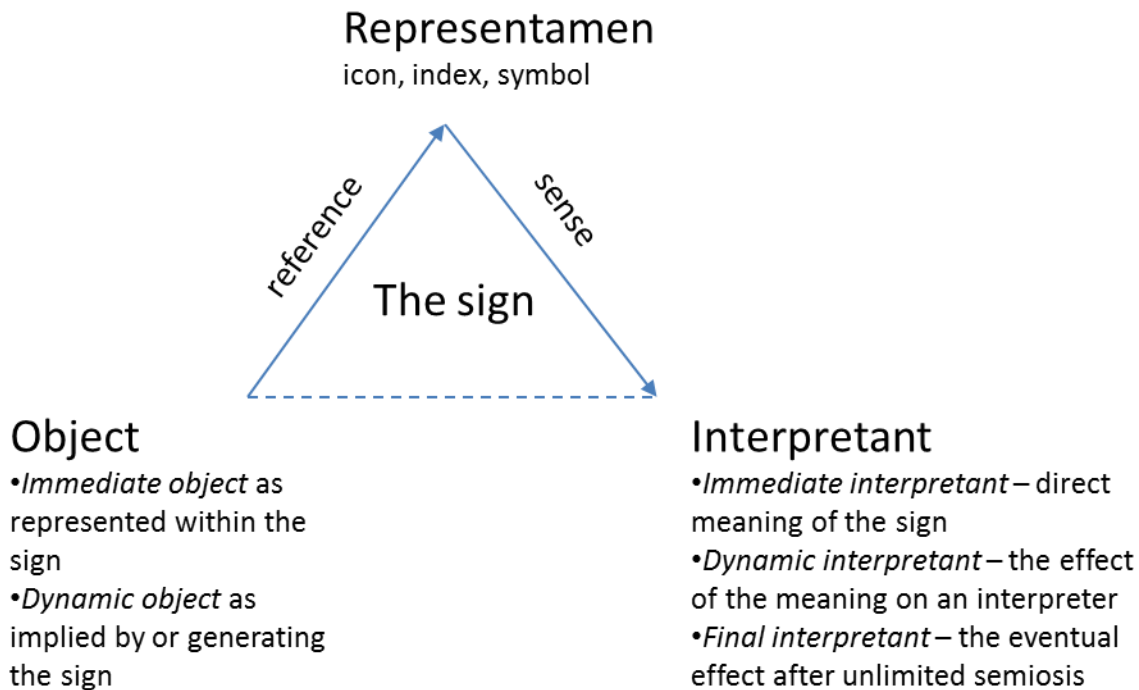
Representamen
icon, index, symbol

reference

sense

The sign

Object
•*Immediate object* as represented within the sign
•*Dynamic object* as implied by or generating the sign

Interpretant
•*Immediate interpretant* – direct meaning of the sign
•*Dynamic interpretant* – the effect of the meaning on an interpreter
•*Final interpretant* – the eventual effect after unlimited semiosis